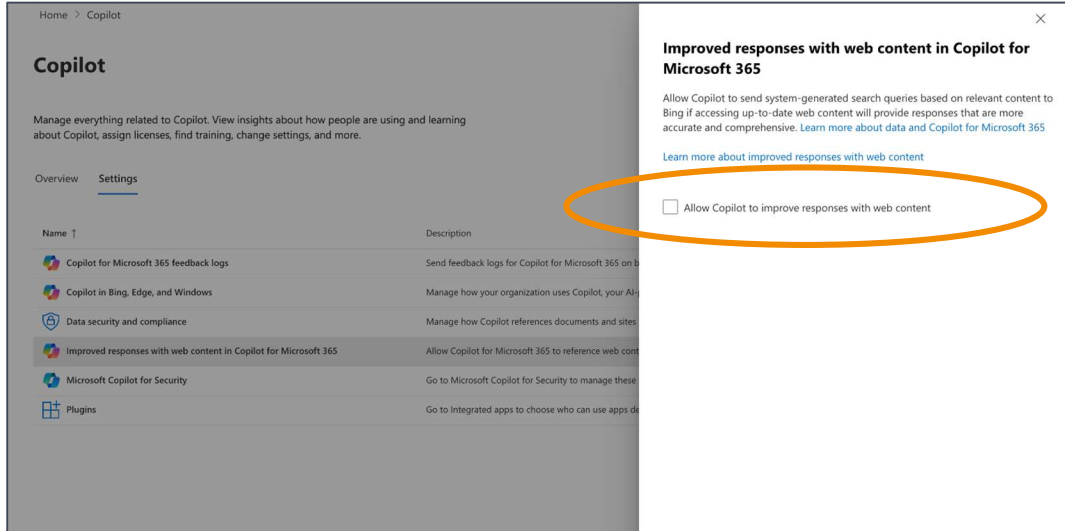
Home > Copilot

Copilot

Manage everything related to Copilot. View insights about how people are using and learning about Copilot, assign licenses, find training, change settings, and more.

Overview Settings

| Name ↑ | Description |
|---|---|
| Copilot for Microsoft 365 feedback logs | Send feedback logs for Copilot for Microsoft 365 on b |
| Copilot in Bing, Edge, and Windows | Manage how your organization uses Copilot, your AI-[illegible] |
| Data security and compliance | Manage how Copilot references documents and sites |
| Improved responses with web content in Copilot for Microsoft 365 | Allow Copilot for Microsoft 365 to reference web cont |
| Microsoft Copilot for Security | Go to Microsoft Copilot for Security to manage these |
| Plugins | Go to Integrated apps to choose who can use apps de |

×

Improved responses with web content in Copilot for Microsoft 365

Allow Copilot to send system-generated search queries based on relevant content to Bing if accessing up-to-date web content will provide responses that are more accurate and comprehensive. Learn more about data and Copilot for Microsoft 365

Learn more about improved responses with web content

Allow Copilot to improve responses with web content